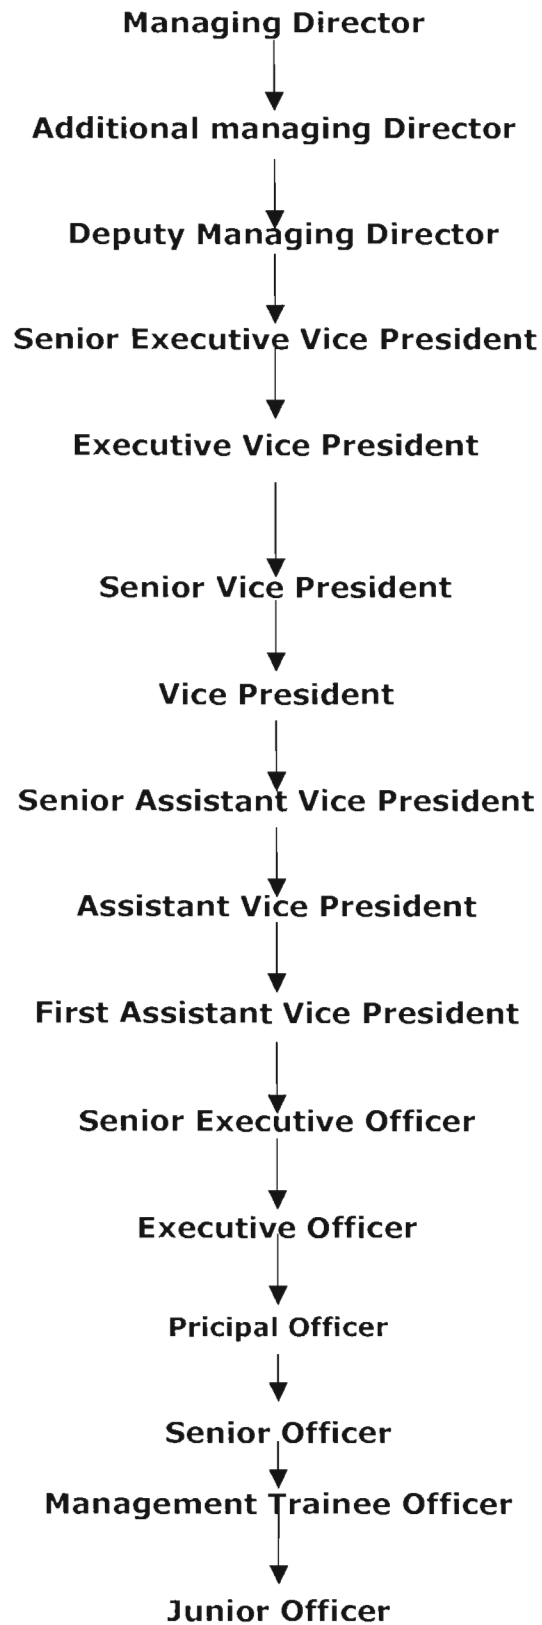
Managing Director

Additional managing Director

Deputy Managing Director

Senior Executive Vice President

Executive Vice President

Senior Vice President

Vice President

Senior Assistant Vice President

Assistant Vice President

First Assistant Vice President

Senior Executive Officer

Executive Officer

Pricipal Officer

Senior Officer

Management Trainee Officer

Junior Officer